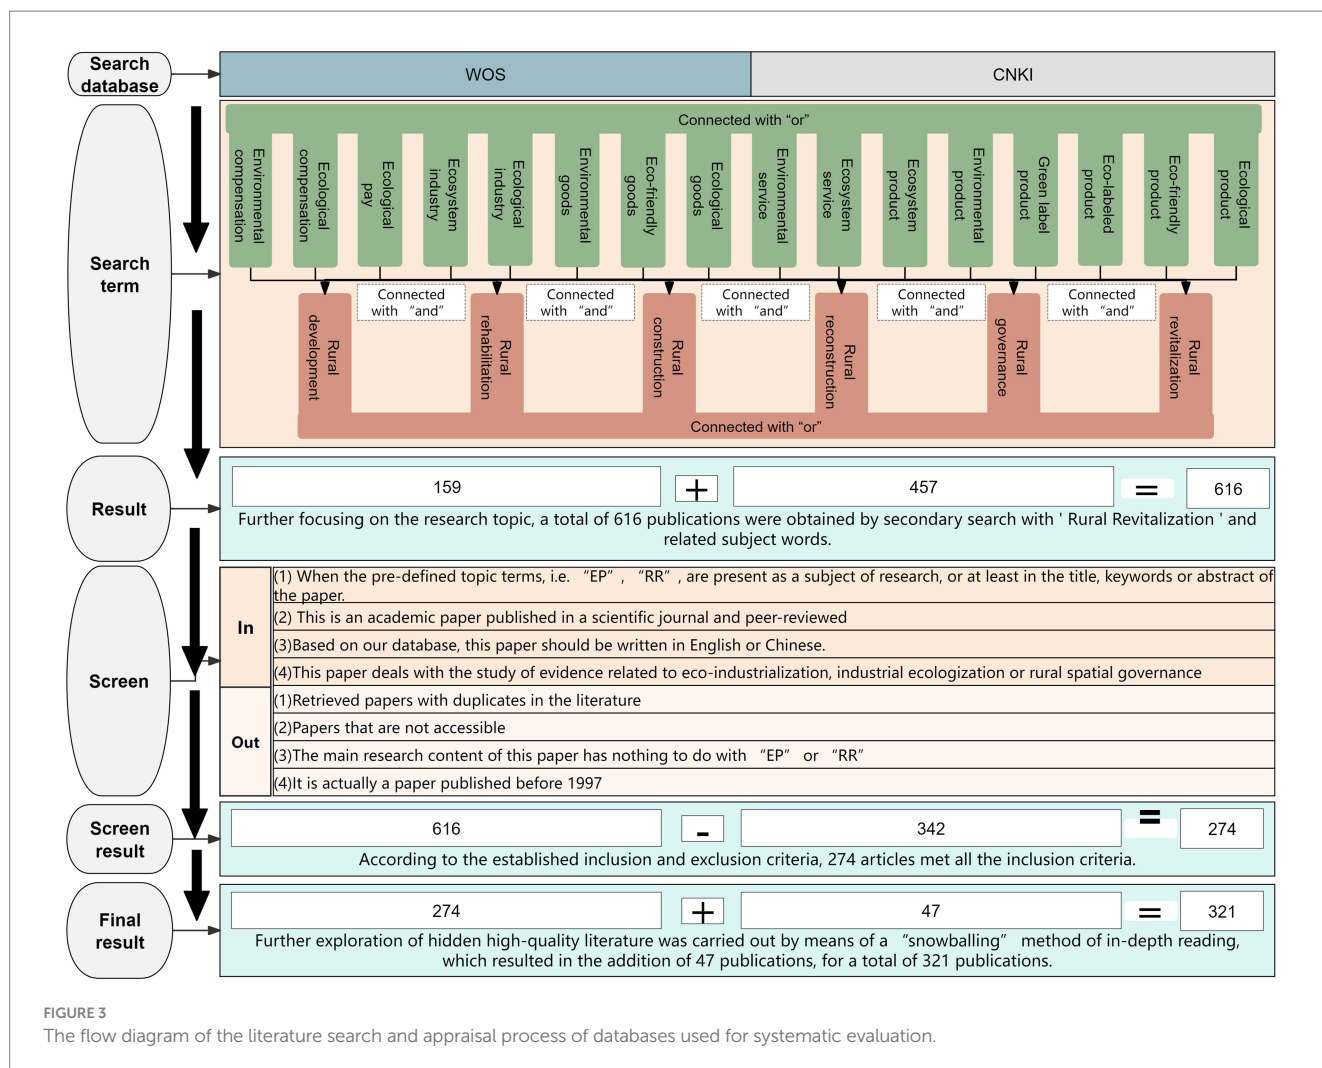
Search database
WOS
CNKI

Search term
Connected with "or"
Environmental compensation
Ecological compensation
Ecological pay
Ecosystem industry
Ecological industry
Environmental goods
Eco-friendly goods
Ecological goods
Environmental service
Ecosystem service
Ecosystem product
Environmental product
Green label product
Eco-labeled product
Eco-friendly product
Ecological product
Connected with "and"
Connected with "and"
Connected with "and"
Connected with "and"
Connected with "and"
Rural development
Rural rehabilitation
Rural construction
Rural reconstruction
Rural governance
Rural revitalization
Connected with "or"

Result
159 $+$ 457 $=$ 616
Further focusing on the research topic, a total of 616 publications were obtained by secondary search with ' Rural Revitalization ' and related subject words.

Screen
In
(1) When the pre-defined topic terms, i.e. "EP", "RR", are present as a subject of research, or at least in the title, keywords or abstract of the paper.
(2) This is an academic paper published in a scientific journal and peer-reviewed
(3)Based on our database, this paper should be written in English or Chinese.
(4)This paper deals with the study of evidence related to eco-industrialization, industrial ecologization or rural spatial governance
Out
(1)Retrieved papers with duplicates in the literature
(2)Papers that are not accessible
(3)The main research content of this paper has nothing to do with "EP" or "RR"
(4)It is actually a paper published before 1997

Screen result
616 $-$ 342 $=$ 274
According to the established inclusion and exclusion criteria, 274 articles met all the inclusion criteria.

Final result
274 $+$ 47 $=$ 321
Further exploration of hidden high-quality literature was carried out by means of a "snowballing" method of in-depth reading, which resulted in the addition of 47 publications, for a total of 321 publications.

FIGURE 3
The flow diagram of the literature search and appraisal process of databases used for systematic evaluation.